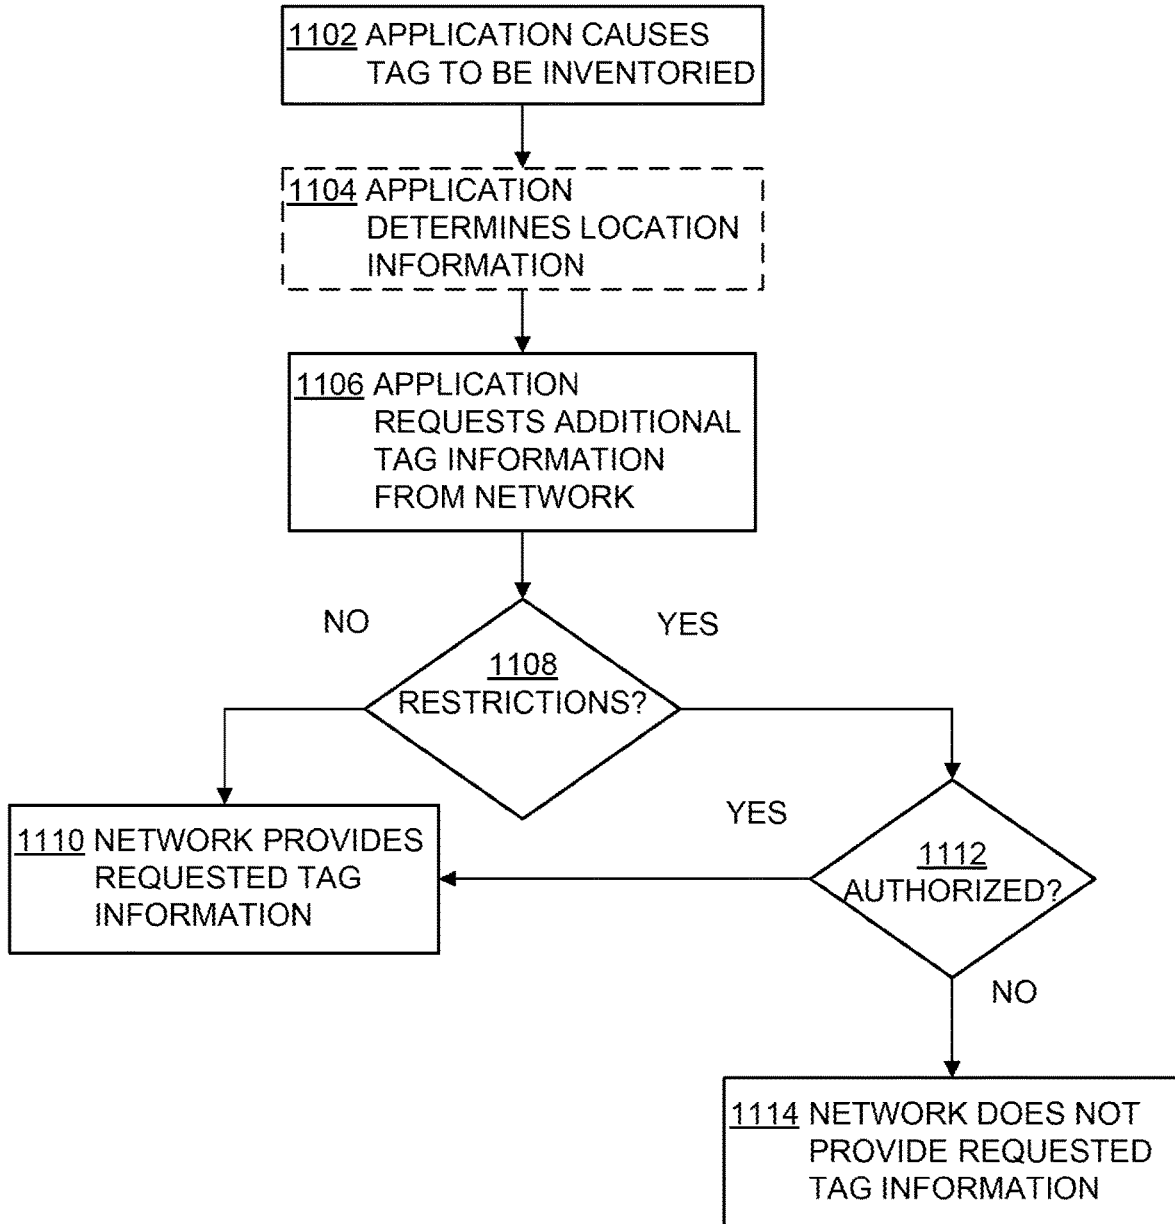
1102 APPLICATION CAUSES TAG TO BE INVENTORIED

1104 APPLICATION DETERMINES LOCATION INFORMATION

1106 APPLICATION REQUESTS ADDITIONAL TAG INFORMATION FROM NETWORK

NO

YES

1108 RESTRICTIONS?

1110 NETWORK PROVIDES REQUESTED TAG INFORMATION

YES

1112 AUTHORIZED?

NO

1114 NETWORK DOES NOT PROVIDE REQUESTED TAG INFORMATION